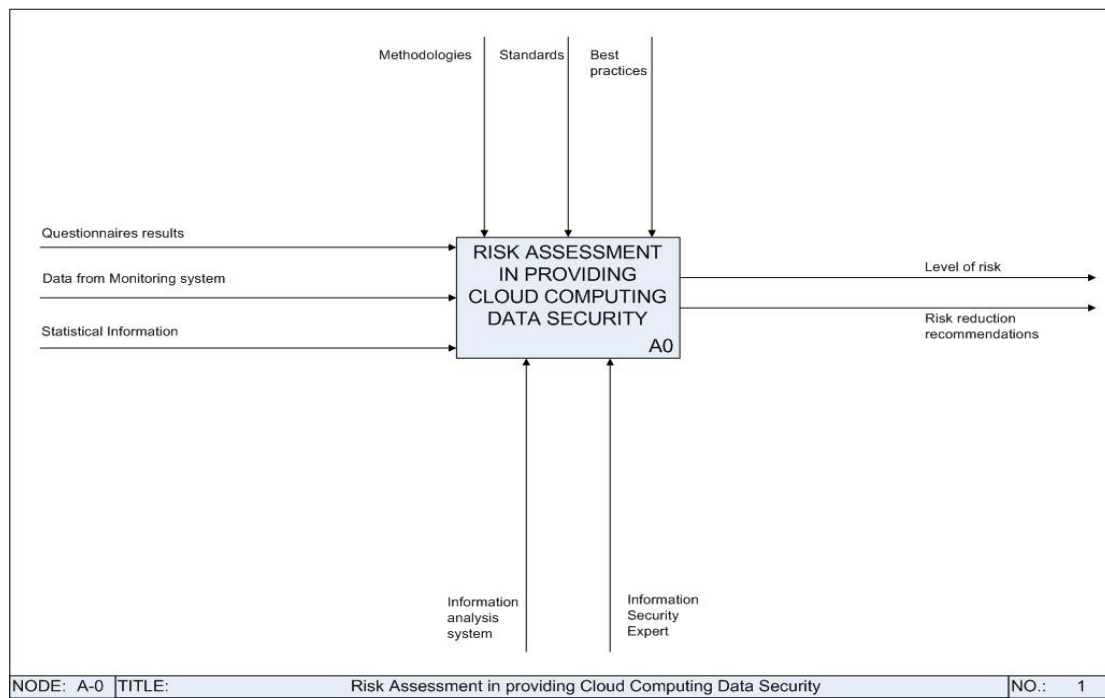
Methodologies

Standards

Best practices

Questionnaires results

Data from Monitoring system

Statistical Information

RISK ASSESSMENT IN PROVIDING CLOUD COMPUTING DATA SECURITY

A0

Level of risk

Risk reduction recommendations

Information analysis system

Information Security Expert

| NODE: A-0 | TITLE: | Risk Assessment in providing Cloud Computing Data Security | NO.: | 1 |